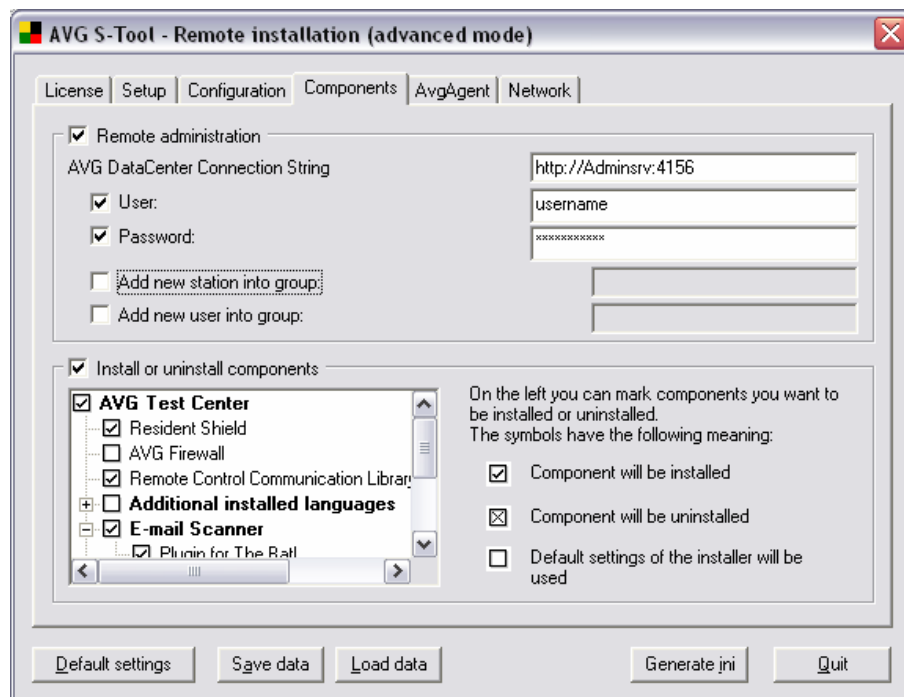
AVG S-Tool - Remote installation (advanced mode)

License | Setup | Configuration | Components | AvgAgent | Network

Remote administration

AVG DataCenter Connection String
http://Adminsrv:4156

User:
username

Password:
***********

Add new station into group:

Add new user into group:

Install or uninstall components

AVG Test Center
Resident Shield
AVG Firewall
Remote Control Communication Library
Additional installed languages
E-mail Scanner
Plugin for The Bat!

On the left you can mark components you want to be installed or uninstalled.
The symbols have the following meaning:

Component will be installed

Component will be uninstalled

Default settings of the installer will be used

Default settings | Save data | Load data | Generate ini | Quit